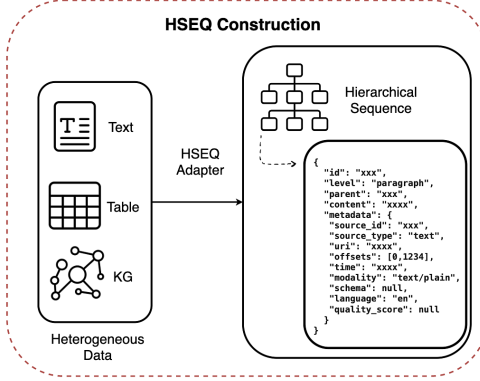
HSEQ Construction

Text

Table

KG

Heterogeneous Data

HSEQ Adapter

Hierarchical Sequence

{
"id": "xxx",
"level": "paragraph",
"parent": "xxx",
"content": "xxxx",
"metadata": {
"source_id": "xxx",
"source_type": "text",
"uri": "xxxx",
"offsets": [0,1234],
"time": "xxxx",
"modality": "text/plain",
"schema": null,
"language": "en",
"quality_score": null
}
}